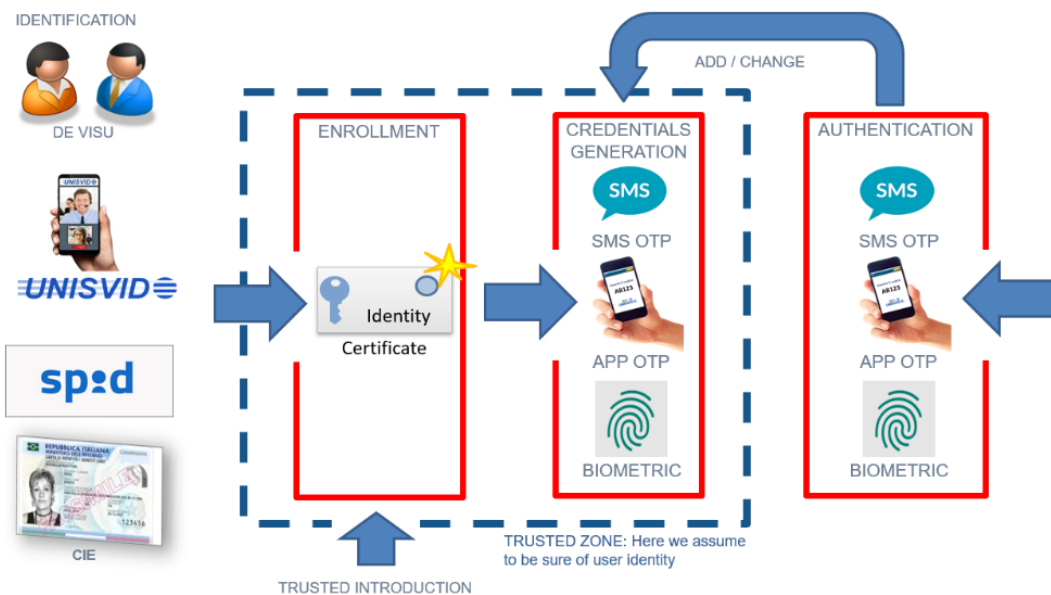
IDENTIFICATION

DE VISU

UNISVID

UNISVID

spid

REPUBBLICA ITALIANA

CIE

ADD / CHANGE

ENROLLMENT

Identity

Certificate

CREDENTIALS GENERATION

SMS

SMS OTP

AB123

APP OTP

BIOMETRIC

AUTHENTICATION

SMS

SMS OTP

AB123

APP OTP

BIOMETRIC

TRUSTED ZONE: Here we assume to be sure of user identity

TRUSTED INTRODUCTION